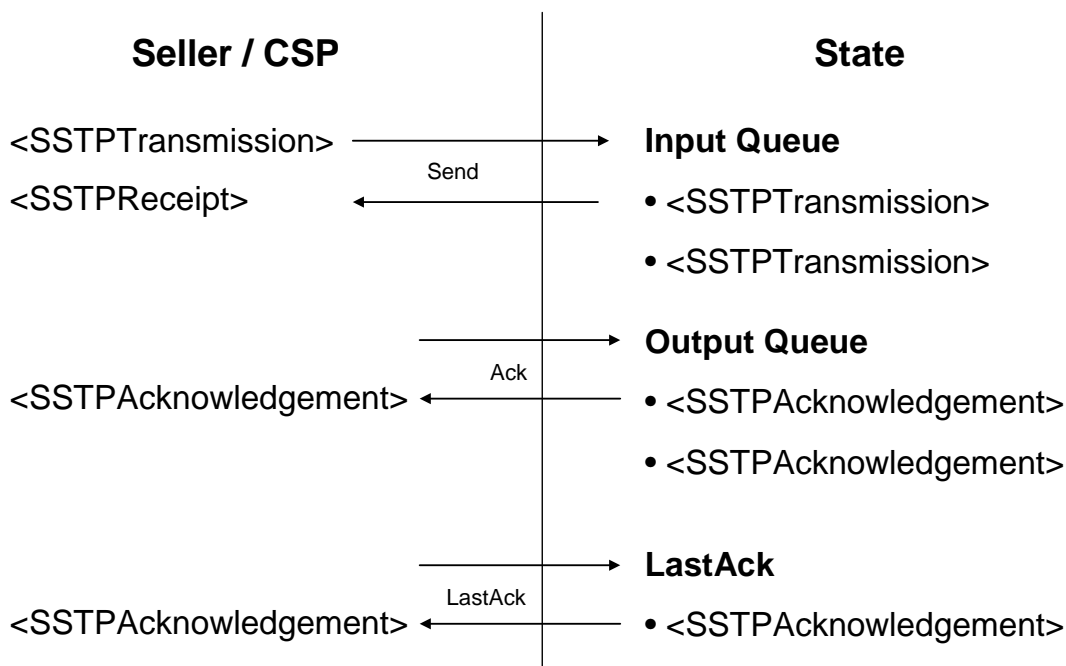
Seller / CSP

State

<SSTPTransmission>

Input Queue

Send

<SSTPReceipt>

• <SSTPTransmission>

• <SSTPTransmission>

Output Queue

Ack

<SSTPAcknowledgement>

• <SSTPAcknowledgement>

• <SSTPAcknowledgement>

LastAck

LastAck

<SSTPAcknowledgement>

• <SSTPAcknowledgement>